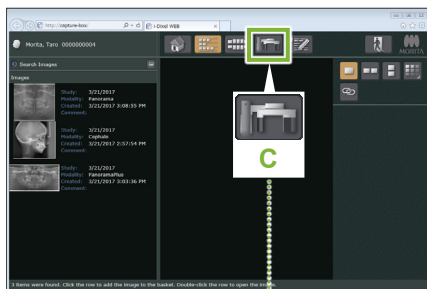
http://capture-box/
i-Dixel WEB
Morita, Taro 0000000004
MORITA
Search Images
Images
Study: 3/21/2017
Modality: Panorama
Created: 3/21/2017 3:08:55 PM
Comment:
Study: 3/21/2017
Modality: Cephalo
Created: 3/21/2017 2:57:54 PM
Comment:
Study: 3/21/2017
Modality: PanoramaPlus
Created: 3/21/2017 3:03:36 PM
Comment:
C
3 items were found. Click the row to add the image to the basket. Double-click the row to open the image.